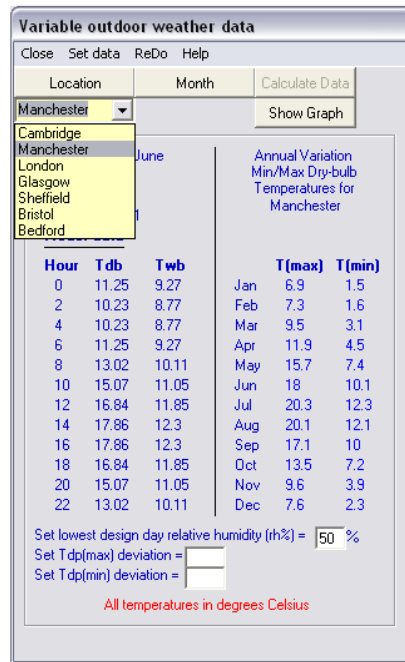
Variable outdoor weather data

Close Set data ReDo Help

Location Month Calculate Data

Manchester

Show Graph

Cambridge
Manchester
London
Glasgow
Sheffield
Bristol
Bedford

June

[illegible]

Annual Variation Min/Max Dry-bulb Temperatures for Manchester

| Hour | Tdb | Twb |
|---|---|---|
| 0 | 11.25 | 9.27 |
| 2 | 10.23 | 8.77 |
| 4 | 10.23 | 8.77 |
| 6 | 11.25 | 9.27 |
| 8 | 13.02 | 10.11 |
| 10 | 15.07 | 11.05 |
| 12 | 16.84 | 11.85 |
| 14 | 17.86 | 12.3 |
| 16 | 17.86 | 12.3 |
| 18 | 16.84 | 11.85 |
| 20 | 15.07 | 11.05 |
| 22 | 13.02 | 10.11 |

| | T(max) | T(min) |
|---|---|---|
| Jan | 6.9 | 1.5 |
| Feb | 7.3 | 1.6 |
| Mar | 9.5 | 3.1 |
| Apr | 11.9 | 4.5 |
| May | 15.7 | 7.4 |
| Jun | 18 | 10.1 |
| Jul | 20.3 | 12.3 |
| Aug | 20.1 | 12.1 |
| Sep | 17.1 | 10 |
| Oct | 13.5 | 7.2 |
| Nov | 9.6 | 3.9 |
| Dec | 7.6 | 2.3 |

Set lowest design day relative humidity (rh%) = 50 %
Set Tdp(max) deviation =
Set Tdp(min) deviation =

All temperatures in degrees Celsius